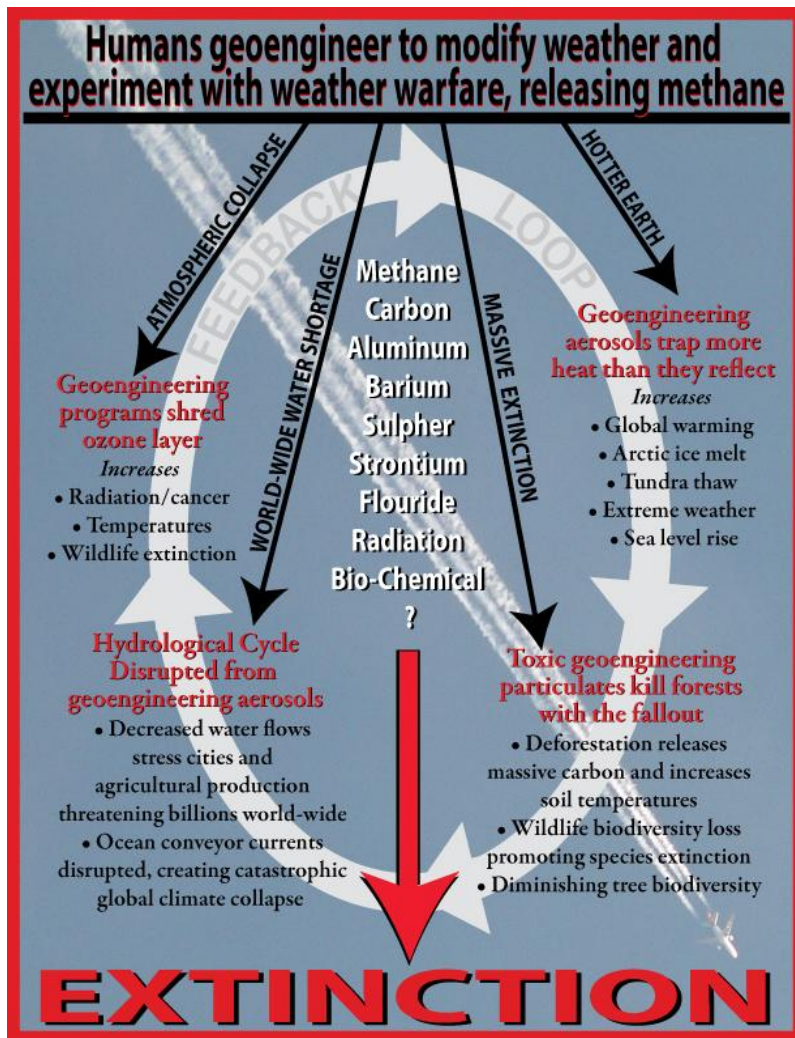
Humans geoengineer to modify weather and experiment with weather warfare, releasing methane

ATMOSPHERIC COLLAPSE

WORLD-WIDE WATER SHORTAGE

MASSIVE EXTINCTION

HOTTER EARTH

FEEDBACK LOOP

Methane
Carbon
Aluminum
Barium
Sulpher
Strontium
Flouride
Radiation
Bio-Chemical
?

Geoengineering aerosols trap more heat than they reflect
Increases
• Global warming
• Arctic ice melt
• Tundra thaw
• Extreme weather
• Sea level rise

Geoengineering programs shred ozone layer
Increases
• Radiation/cancer
• Temperatures
• Wildlife extinction

Hydrological Cycle Disrupted from geoengineering aerosols
• Decreased water flows stress cities and agricultural production threatening billions world-wide
• Ocean conveyor currents disrupted, creating catastrophic global climate collapse

Toxic geoengineering particulates kill forests with the fallout
• Deforestation releases massive carbon and increases soil temperatures
• Wildlife biodiversity loss promoting species extinction
• Diminishing tree biodiversity

EXTINCTION